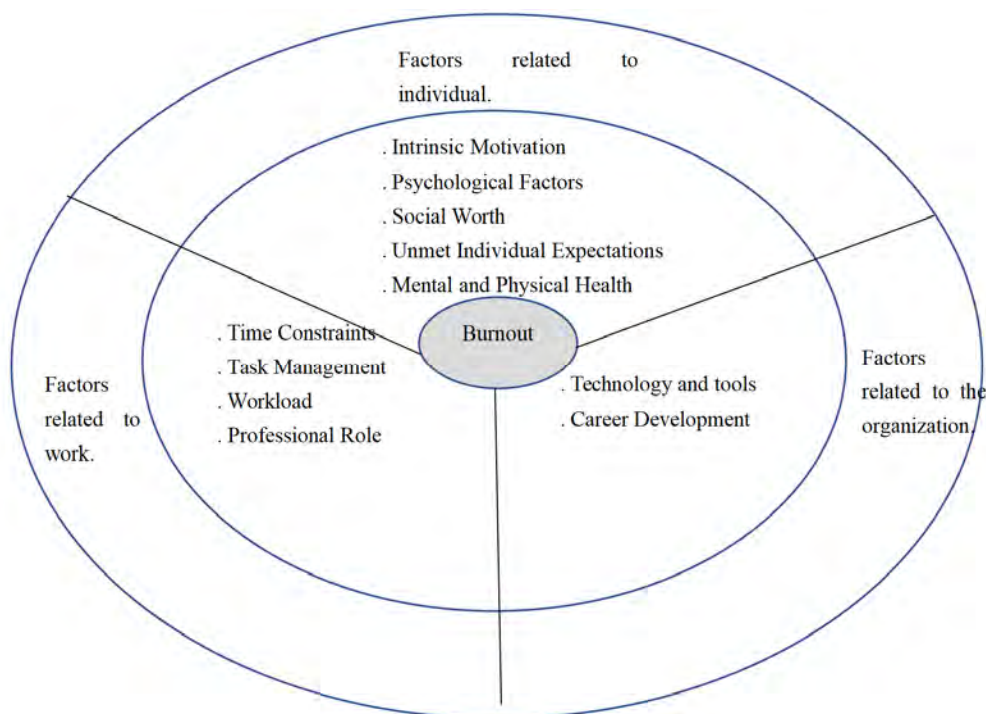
Factors related to individual.

. Intrinsic Motivation
. Psychological Factors
. Social Worth
. Unmet Individual Expectations
. Mental and Physical Health

Burnout

Factors related to work.

. Time Constraints
. Task Management
. Workload
. Professional Role

. Technology and tools
. Career Development

Factors related to the organization.